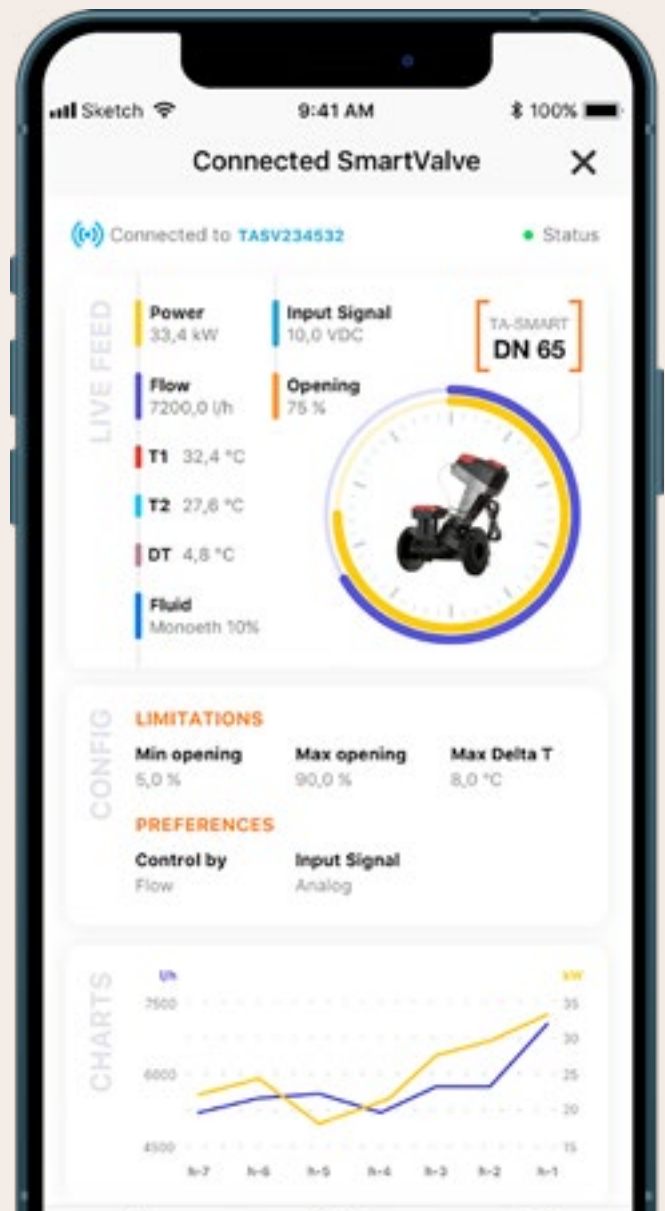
Sketch 9:41 AM 100%

Connected SmartValve ✕

Connected to TASV234532 Status

LIVE FEED

Power
33,4 kW

Input Signal
10,0 VDC

TA-SMART
DN 65

Flow
7200,0 l/h

Opening
75 %

T1 32,4 °C

T2 27,6 °C

DT 4,8 °C

Fluid
Monoeth 10%

CONFIG

LIMITATIONS

Min opening
5,0 %

Max opening
90,0 %

Max Delta T
8,0 °C

PREFERENCES

Control by
Flow

Input Signal
Analog

CHARTS

l/h kW

7500 35
30
6000 25
20
4500 15

h-7 h-6 h-5 h-4 h-3 h-2 h-1